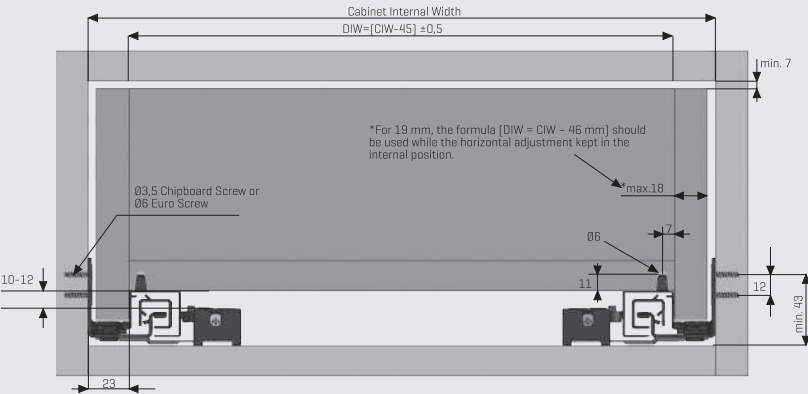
Cabinet Internal Width

DIW=(CIW-45) ±0,5

min. 7

*For 19 mm, the formula (DIW = CIW - 46 mm) should be used while the horizontal adjustment kept in the internal position.

*max.18

Ø3,5 Chipboard Screw or Ø6 Euro Screw

7

Ø6

10-12

11

12

min. 43

23